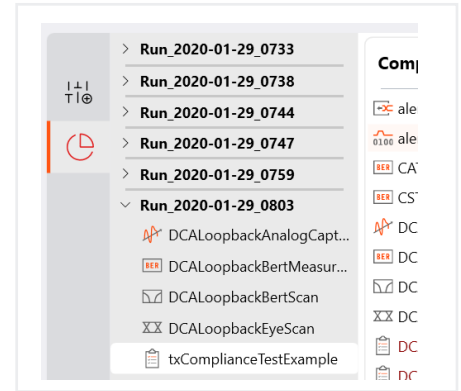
Run_2020-01-29_0733
Run_2020-01-29_0738
Run_2020-01-29_0744
Run_2020-01-29_0747
Run_2020-01-29_0759
Run_2020-01-29_0803
DCALoopbackAnalogCapt...
BER DCALoopbackBertMeasur...
DCALoopbackBertScan
DCALoopbackEyeScan
txComplianceTestExample

Comp
ale
0100 ale
BER CA
BER CS
DC
BER DC
DC
DC
DC
DC